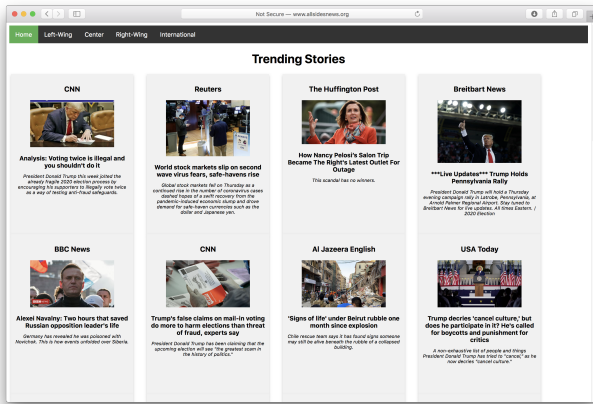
Not Secure — www.allsidesnews.org

Home Left-Wing Center Right-Wing International

Trending Stories

CNN

Analysis: Voting twice is illegal and you shouldn't do it

President Donald Trump this week jolted the already fragile 2020 election process by encouraging his supporters to illegally vote twice as a way of testing anti-fraud safeguards.

Reuters

World stock markets slip on second wave virus fears, safe-havens rise

Global stock markets fell on Thursday as a continued rise in the number of coronavirus cases dashed hopes of a swift recovery from the pandemic-induced economic slump and drove demand for safe-haven currencies such as the dollar and Japanese yen.

The Huffington Post

How Nancy Pelosi's Salon Trip Became The Right's Latest Outlet For Outrage

This scandal has no winners.

Breitbart News

***Live Updates*** Trump Holds Pennsylvania Rally

President Donald Trump will hold a Thursday evening campaign rally in Latrobe, Pennsylvania, at Arnold Palmer Regional Airport. Stay tuned to Breitbart News for live updates. All times Eastern. / 2020 Election

BBC News

Alexei Navalny: Two hours that saved Russian opposition leader's life

Germany has revealed he was poisoned with Novichok. This is how events unfolded over Siberia.

CNN

Trump's false claims on mail-in voting do more to harm elections than threat of fraud, experts say

President Donald Trump has been claiming that the upcoming election will see "the greatest scam in the history of politics."

Al Jazeera English

'Signs of life' under Beirut rubble one month since explosion

Chile rescue team says it has found signs someone may still be alive beneath the rubble of a collapsed building.

USA Today

Trump decries 'cancel culture,' but does he participate in it? He's called for boycotts and punishment for critics

A non-exhaustive list of people and things President Donald Trump has tried to "cancel," as he now decries "cancel culture."